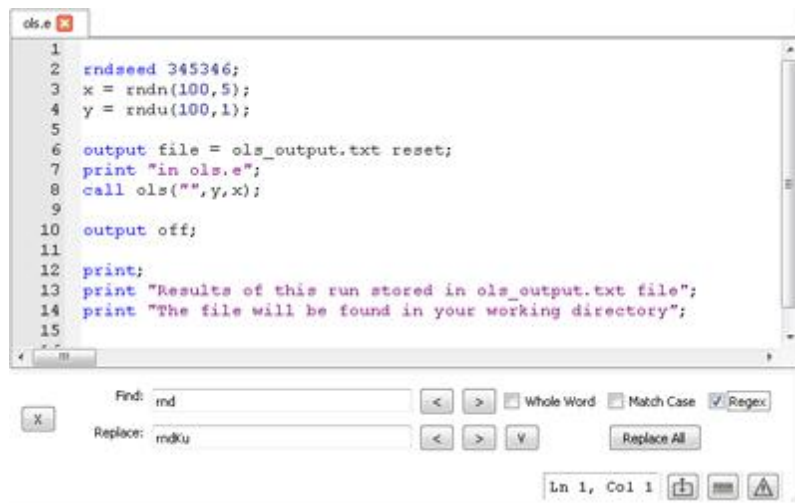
ols.e

1
2 rndseed 345346;
3 x = rndn(100,5);
4 y = rndu(100,1);
5
6 output file = ols_output.txt reset;
7 print "in ols.e";
8 call ols("",y,x);
9
10 output off;
11
12 print;
13 print "Results of this run stored in ols_output.txt file";
14 print "The file will be found in your working directory";
15

X

Find: rnd
< > Whole Word Match Case Regex

Replace: rndKu
< > V Replace All

Ln 1, Col 1